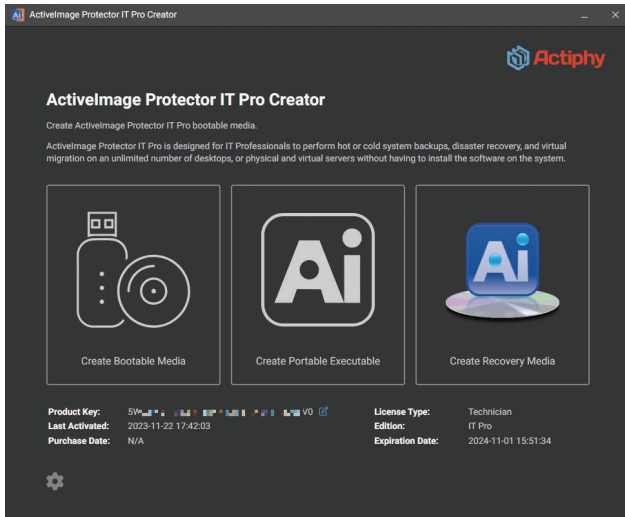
ActiveImage Protector IT Pro Creator

Actiphy

ActiveImage Protector IT Pro Creator

Create ActiveImage Protector IT Pro bootable media.

ActiveImage Protector IT Pro is designed for IT Professionals to perform hot or cold system backups, disaster recovery, and virtual migration on an unlimited number of desktops, or physical and virtual servers without having to install the software on the system.

Ai

Ai

Create Bootable Media

Create Portable Executable

Create Recovery Media

Product Key: 5V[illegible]V0

Last Activated: 2023-11-22 17:42:03

Purchase Date: N/A

License Type: Technician

Edition: IT Pro

Expiration Date: 2024-11-01 15:51:34